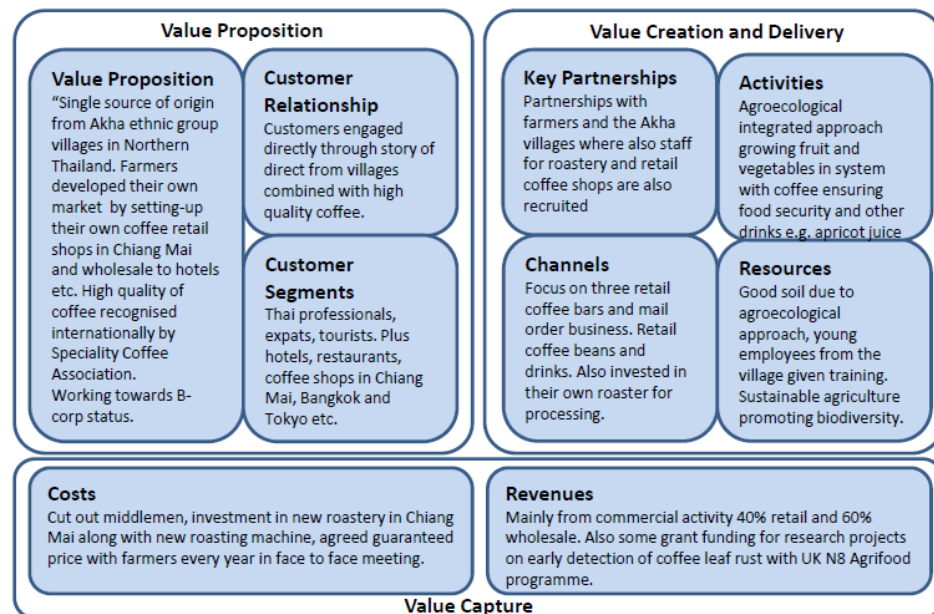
Value Proposition

Value Proposition
"Single source of origin from Akha ethnic group villages in Northern Thailand. Farmers developed their own market by setting-up their own coffee retail shops in Chiang Mai and wholesale to hotels etc. High quality of coffee recognised internationally by Speciality Coffee Association.
Working towards B-corp status.

Customer Relationship
Customers engaged directly through story of direct from villages combined with high quality coffee.

Customer Segments
Thai professionals, expats, tourists. Plus hotels, restaurants, coffee shops in Chiang Mai, Bangkok and Tokyo etc.

Value Creation and Delivery

Key Partnerships
Partnerships with farmers and the Akha villages where also staff for roastery and retail coffee shops are also recruited

Activities
Agroecological integrated approach growing fruit and vegetables in system with coffee ensuring food security and other drinks e.g. apricot juice

Channels
Focus on three retail coffee bars and mail order business. Retail coffee beans and drinks. Also invested in their own roaster for processing.

Resources
Good soil due to agroecological approach, young employees from the village given training. Sustainable agriculture promoting biodiversity.

Costs
Cut out middlemen, investment in new roastery in Chiang Mai along with new roasting machine, agreed guaranteed price with farmers every year in face to face meeting.

Revenues
Mainly from commercial activity 40% retail and 60% wholesale. Also some grant funding for research projects on early detection of coffee leaf rust with UK N8 Agrifood programme.

Value Capture